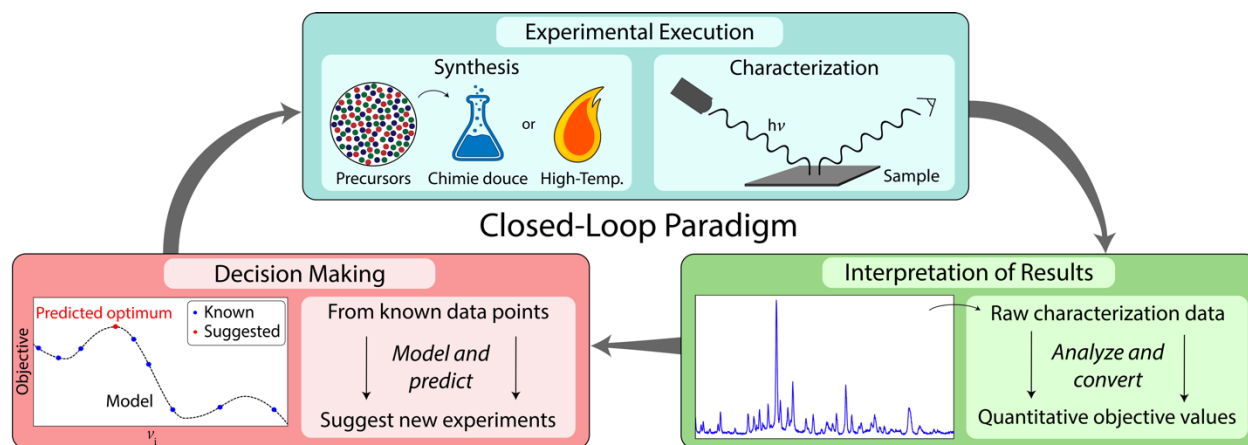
Experimental Execution

Synthesis

Precursors

Chimie douce

or

High-Temp.

Characterization

$h\nu$

Sample

Closed-Loop Paradigm

Decision Making

Predicted optimum

Known

Suggested

Objective

Model

$\nu_i$

From known data points

*Model and predict*

Suggest new experiments

Interpretation of Results

Raw characterization data

*Analyze and convert*

Quantitative objective values